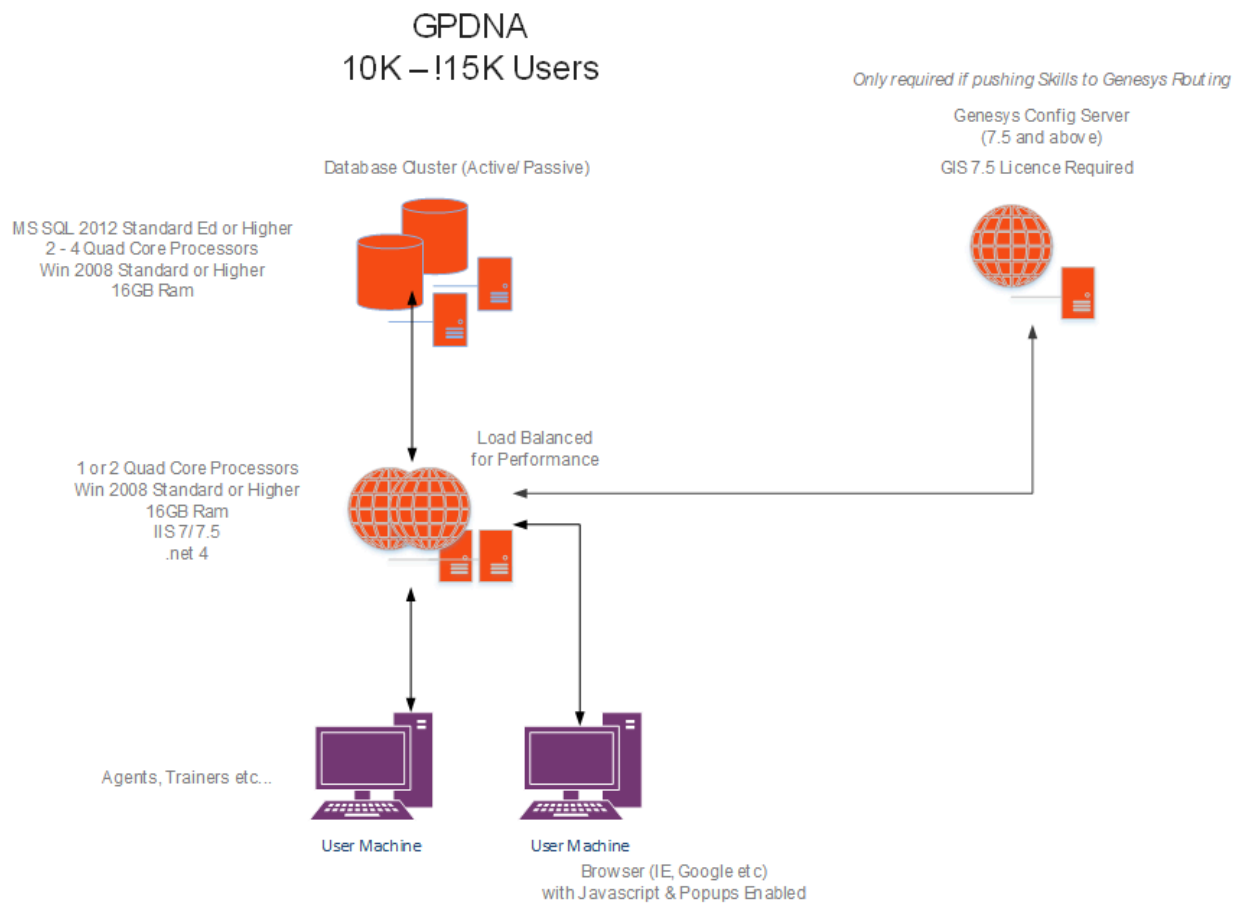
GPDNA
10K – !15K Users

Only required if pushing Skills to Genesys Routing

Genesys Config Server
(7.5 and above)

GIS 7.5 Licence Required

Database Cluster (Active/ Passive)

MS SQL 2012 Standard Ed or Higher
2 - 4 Quad Core Processors
Win 2008 Standard or Higher
16GB Ram

Load Balanced
for Performance

1 or 2 Quad Core Processors
Win 2008 Standard or Higher
16GB Ram
IIS 7/7.5
.net 4

Agents, Trainers etc...

User Machine

User Machine

Browser (IE, Google etc)
with Javascript & Popups Enabled